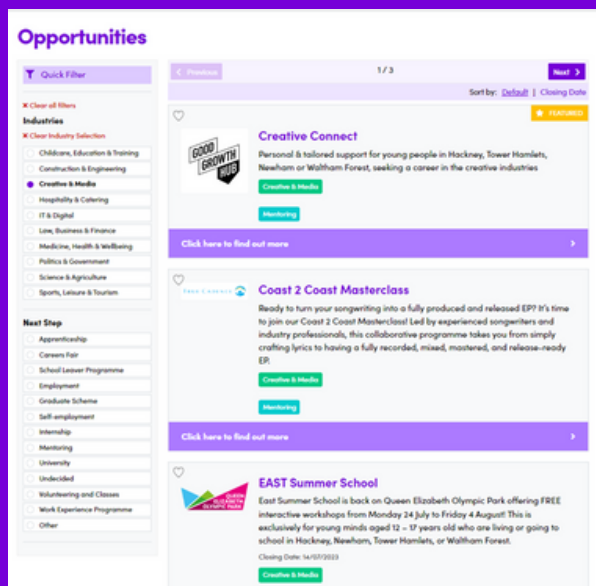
Opportunities

Quick Filter

× Clear all filters

Industries

× Clear Industry Selection

Childcare, Education & Training

Construction & Engineering

Creative & Media

Hospitality & Catering

IT & Digital

Law, Business & Finance

Medicine, Health & Wellbeing

Politics & Government

Science & Agriculture

Sports, Leisure & Tourism

Next Step

Apprenticeship

Careers Fair

School Leaver Programme

Employment

Graduate Scheme

Self-employment

Internship

Mentoring

University

Undecided

Volunteering and Classes

Work Experience Programme

Other

< Previous

1 / 3

Next >

Sort by: Default | Closing Date

FEATURED

GOOD GROWTH HUB

Creative Connect

Personal & tailored support for young people in Hackney, Tower Hamlets, Newham or Waltham Forest, seeking a career in the creative industries

Creative & Media

Mentoring

Click here to find out more

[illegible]

Coast 2 Coast Masterclass

Ready to turn your songwriting into a fully produced and released EP? It's time to join our Coast 2 Coast Masterclass! Led by experienced songwriters and industry professionals, this collaborative programme takes you from simply crafting lyrics to having a fully recorded, mixed, mastered, and release-ready EP.

Creative & Media

Mentoring

Click here to find out more

QUEEN ELIZABETH OLYMPIC PARK

EAST Summer School

East Summer School is back on Queen Elizabeth Olympic Park offering FREE interactive workshops from Monday 24 July to Friday 4 August! This is exclusively for young minds aged 12 – 17 years old who are living or going to school in Hackney, Newham, Tower Hamlets, or Waltham Forest.

Closing Date: 14/07/2023

Creative & Media